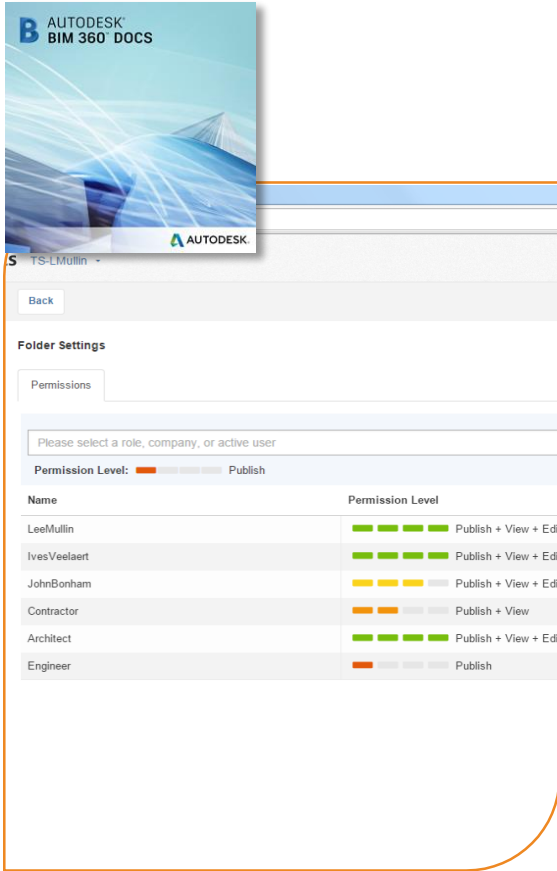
AUTODESK®
BIM 360™ DOCS

AUTODESK

S TS-LMullin

Back

Folder Settings

Permissions

Please select a role, company, or active user

Permission Level: Publish

| Name | Permission Level |
|---|---|
| LeeMullin | Publish + View + Edi |
| IvesVeelaert | Publish + View + Edi |
| JohnBonham | Publish + View + Edi |
| Contractor | Publish + View |
| Architect | Publish + View + Edi |
| Engineer | Publish |